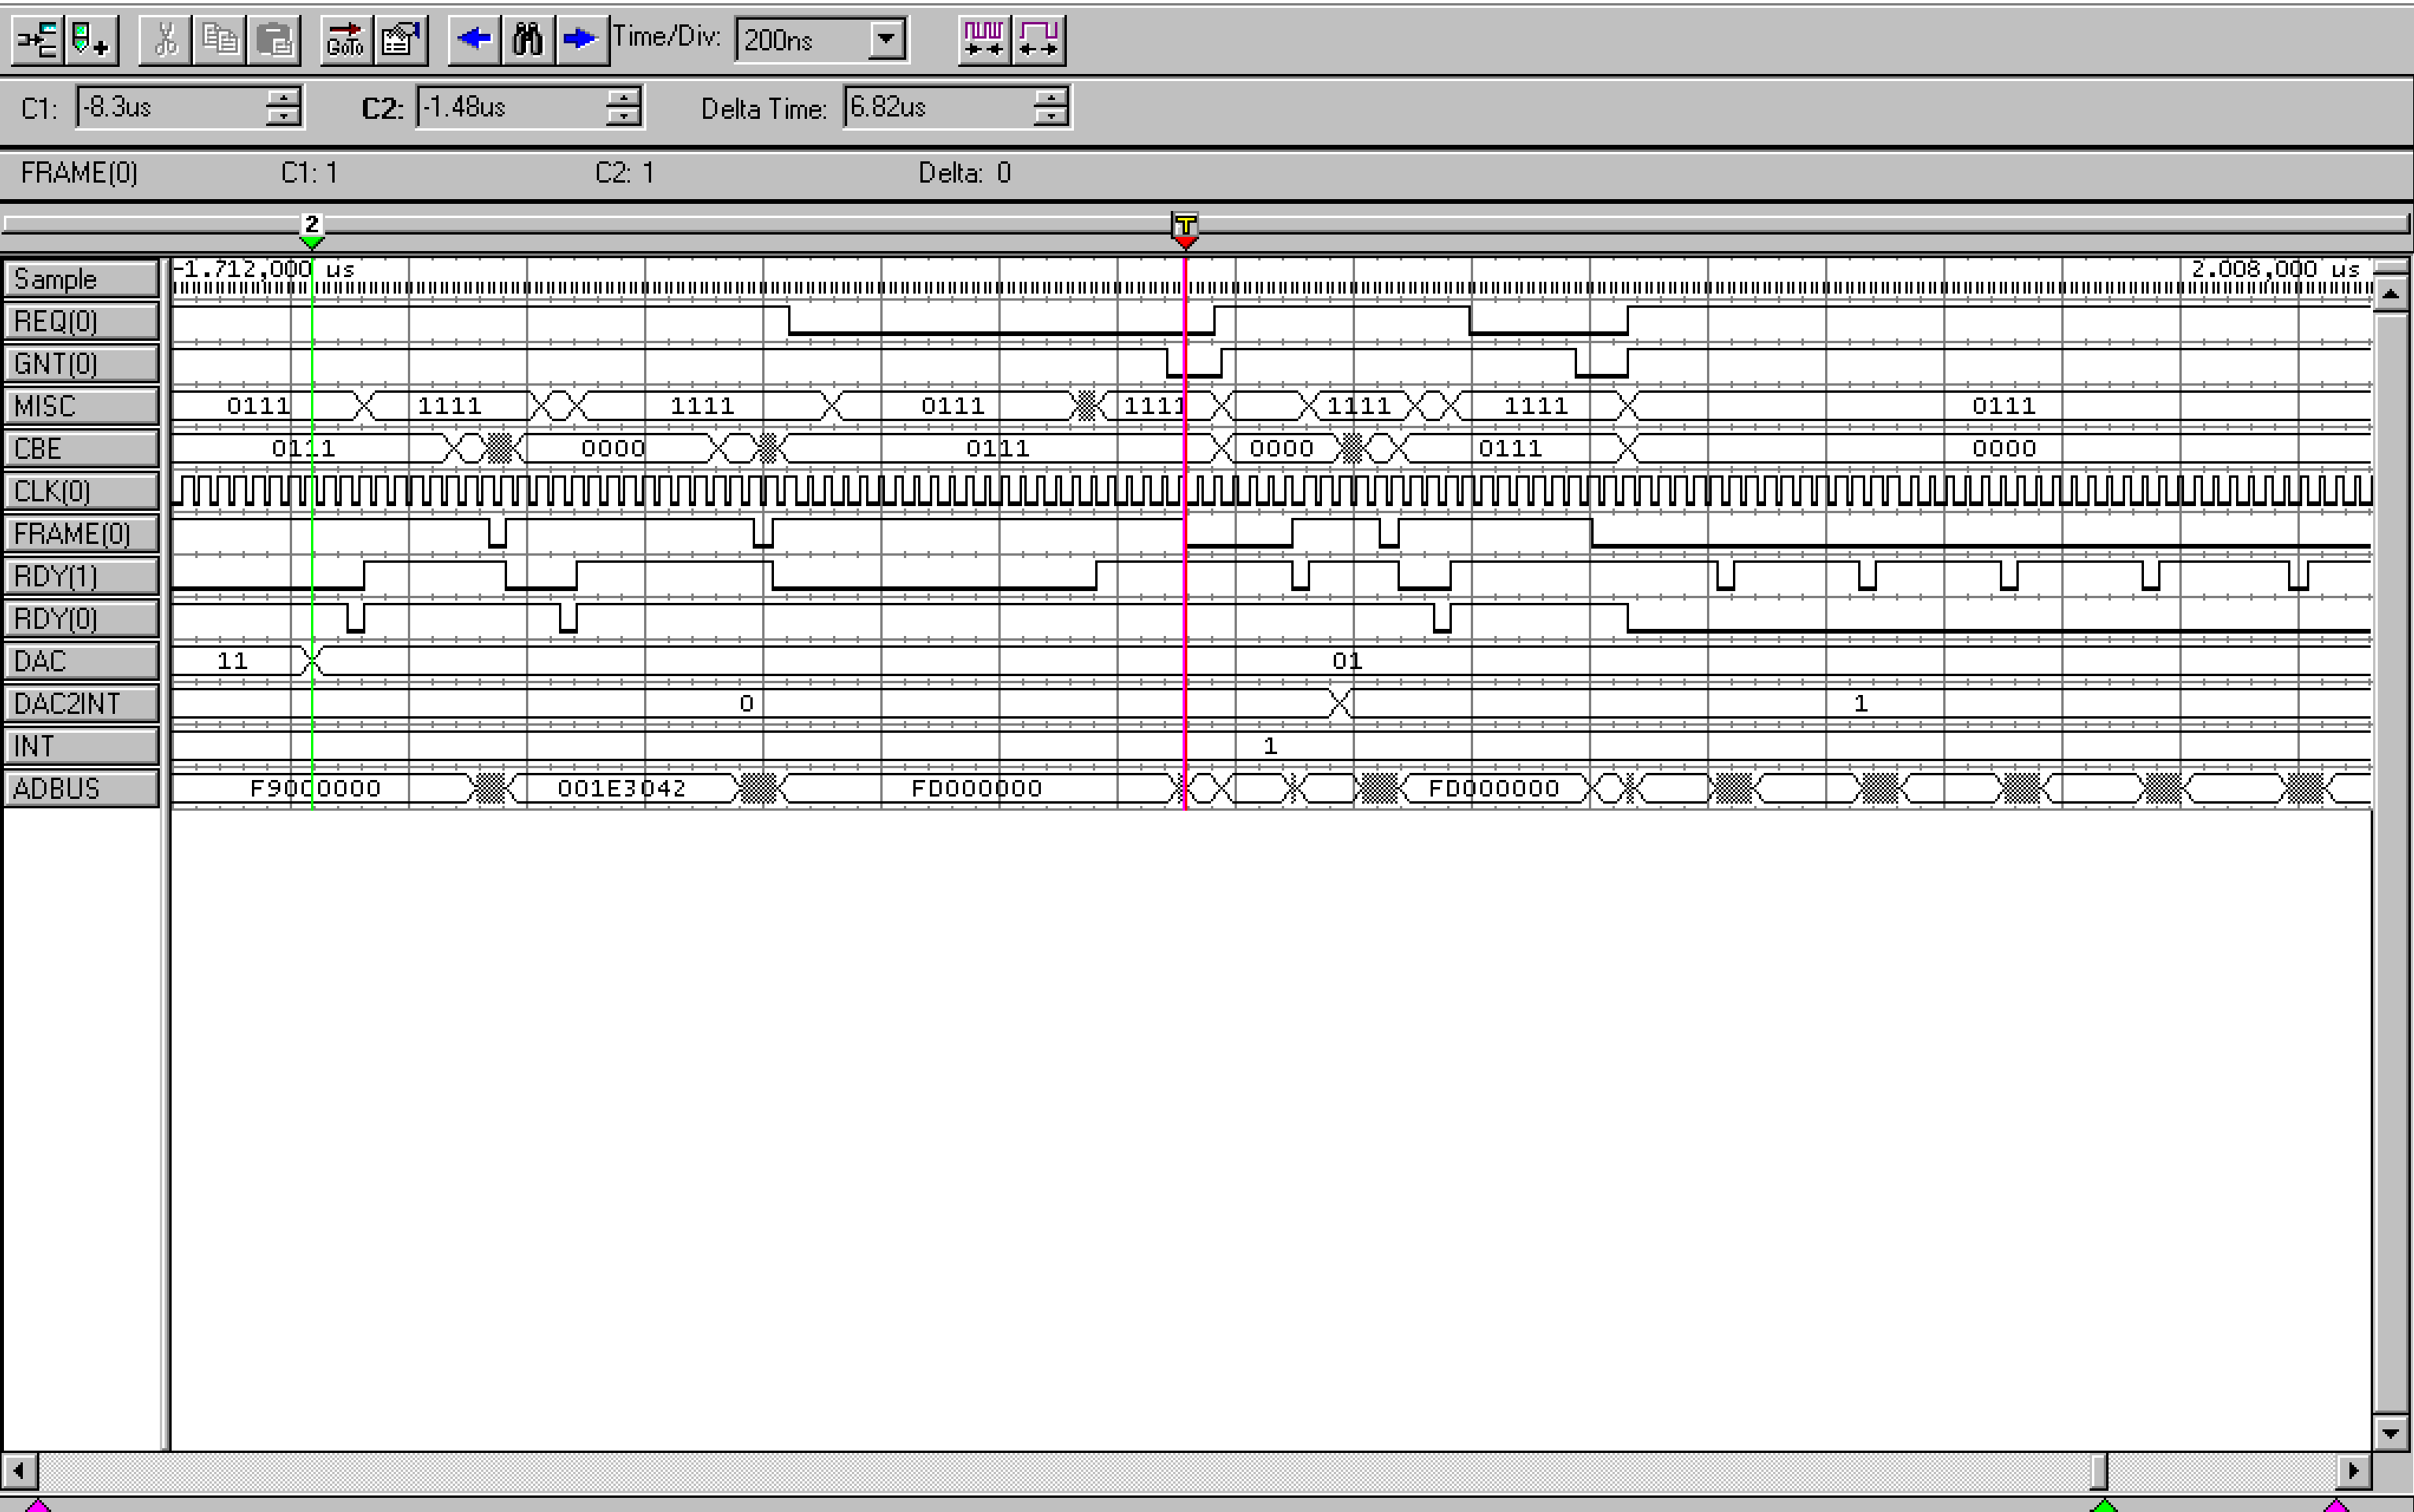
Time/Div: 200ns

C1: -8.3us
C2: -1.48us
Delta Time: 6.82us

FRAME(0) C1: 1 C2: 1 Delta: 0

2
T

-1.712,000 us
2.008,000 us

Sample
REQ(0)
GNT(0)
MISC
CBE
CLK(0)
FRAME(0)
RDY(1)
RDY(0)
DAC
DAC2INT
INT
ADBUS

0111 1111 1111 0111 1111 1111 1111 0111
0111 0000 0111 0000 0111 0000
11 01
0 1
1
F9000000 001E3042 FD000000 FD000000